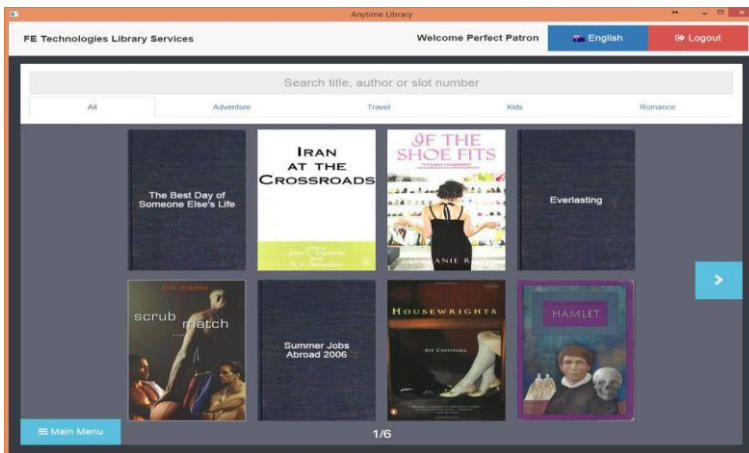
Anytime Library

FE Technologies Library Services

Welcome Perfect Patron

English

Logout

Search title, author or slot number

All

Adventure

Travel

Kids

Romance

The Best Day of Someone Else's Life

IRAN AT THE CROSSROADS

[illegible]

IF THE SHOE FITS

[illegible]

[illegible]ANIE R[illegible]

Everlasting

scrub match

Summer Jobs Abroad 2006

HOUSEWRIGHTS

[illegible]

HAMLET

Main Menu

1/6